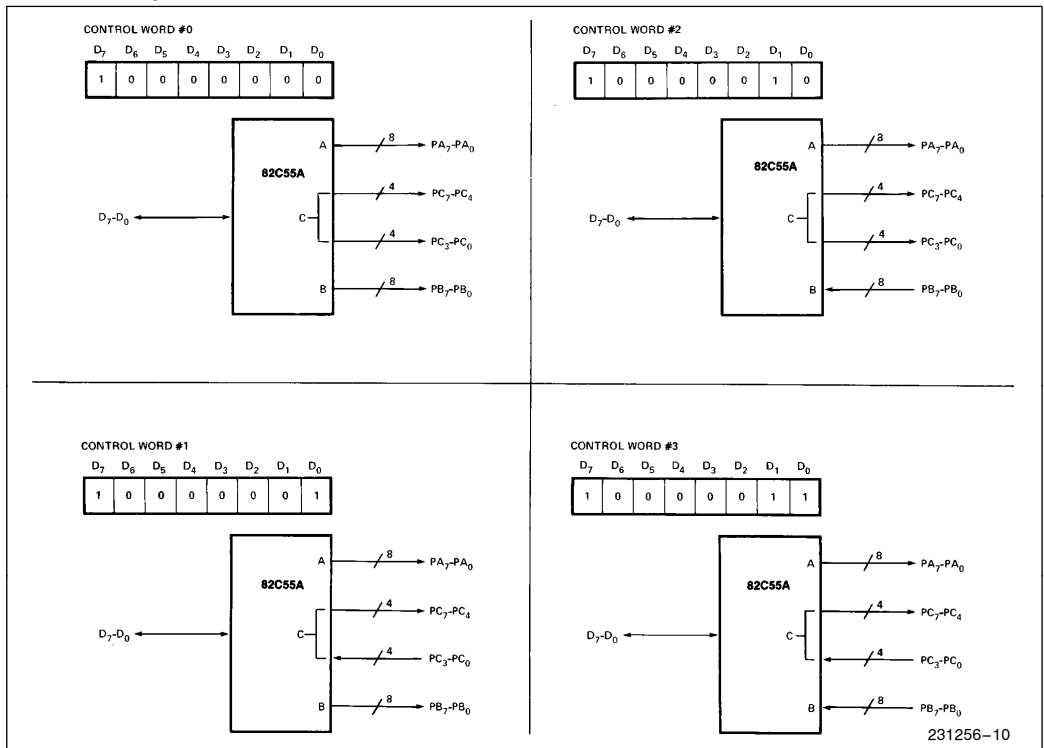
CONTROL WORD #0

| $D_7$ | $D_6$ | $D_5$ | $D_4$ | $D_3$ | $D_2$ | $D_1$ | $D_0$ |
|---|---|---|---|---|---|---|---|
| 1 | 0 | 0 | 0 | 0 | 0 | 0 | 0 |

82C55A

A 8 $PA_7$-$PA_0$

C 4 $PC_7$-$PC_4$

4 $PC_3$-$PC_0$

B 8 $PB_7$-$PB_0$

$D_7$-$D_0$

CONTROL WORD #2

| $D_7$ | $D_6$ | $D_5$ | $D_4$ | $D_3$ | $D_2$ | $D_1$ | $D_0$ |
|---|---|---|---|---|---|---|---|
| 1 | 0 | 0 | 0 | 0 | 0 | 1 | 0 |

82C55A

A 8 $PA_7$-$PA_0$

C 4 $PC_7$-$PC_4$

4 $PC_3$-$PC_0$

B 8 $PB_7$-$PB_0$

$D_7$-$D_0$

CONTROL WORD #1

| $D_7$ | $D_6$ | $D_5$ | $D_4$ | $D_3$ | $D_2$ | $D_1$ | $D_0$ |
|---|---|---|---|---|---|---|---|
| 1 | 0 | 0 | 0 | 0 | 0 | 0 | 1 |

82C55A

A 8 $PA_7$-$PA_0$

C 4 $PC_7$-$PC_4$

4 $PC_3$-$PC_0$

B 8 $PB_7$-$PB_0$

$D_7$-$D_0$

CONTROL WORD #3

| $D_7$ | $D_6$ | $D_5$ | $D_4$ | $D_3$ | $D_2$ | $D_1$ | $D_0$ |
|---|---|---|---|---|---|---|---|
| 1 | 0 | 0 | 0 | 0 | 0 | 1 | 1 |

82C55A

A 8 $PA_7$-$PA_0$

C 4 $PC_7$-$PC_4$

4 $PC_3$-$PC_0$

B 8 $PB_7$-$PB_0$

$D_7$-$D_0$

231256–10